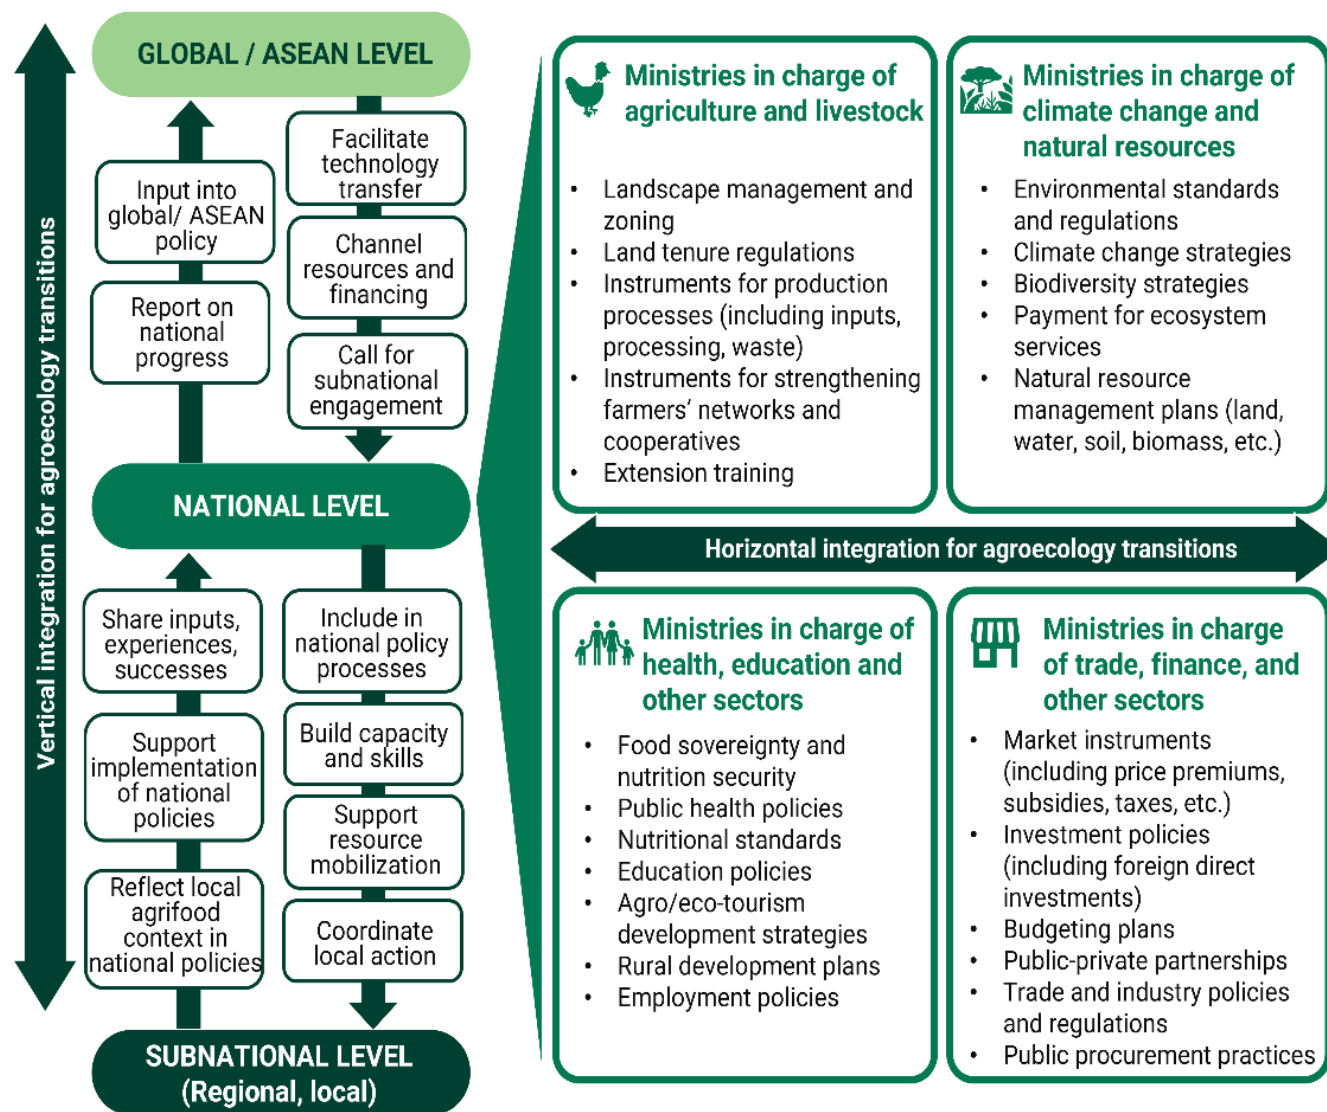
Vertical integration for agroecology transitions

GLOBAL / ASEAN LEVEL

Input into global/ ASEAN policy

Report on national progress

Facilitate technology transfer

Channel resources and financing

Call for subnational engagement

NATIONAL LEVEL

Share inputs, experiences, successes

Support implementation of national policies

Reflect local agrifood context in national policies

Include in national policy processes

Build capacity and skills

Support resource mobilization

Coordinate local action

SUBNATIONAL LEVEL (Regional, local)

Ministries in charge of agriculture and livestock

- Landscape management and zoning
- Land tenure regulations
- Instruments for production processes (including inputs, processing, waste)
- Instruments for strengthening farmers' networks and cooperatives
- Extension training

Ministries in charge of climate change and natural resources

- Environmental standards and regulations
- Climate change strategies
- Biodiversity strategies
- Payment for ecosystem services
- Natural resource management plans (land, water, soil, biomass, etc.)

Horizontal integration for agroecology transitions

Ministries in charge of health, education and other sectors

- Food sovereignty and nutrition security
- Public health policies
- Nutritional standards
- Education policies
- Agro/eco-tourism development strategies
- Rural development plans
- Employment policies

Ministries in charge of trade, finance, and other sectors

- Market instruments (including price premiums, subsidies, taxes, etc.)
- Investment policies (including foreign direct investments)
- Budgeting plans
- Public-private partnerships
- Trade and industry policies and regulations
- Public procurement practices